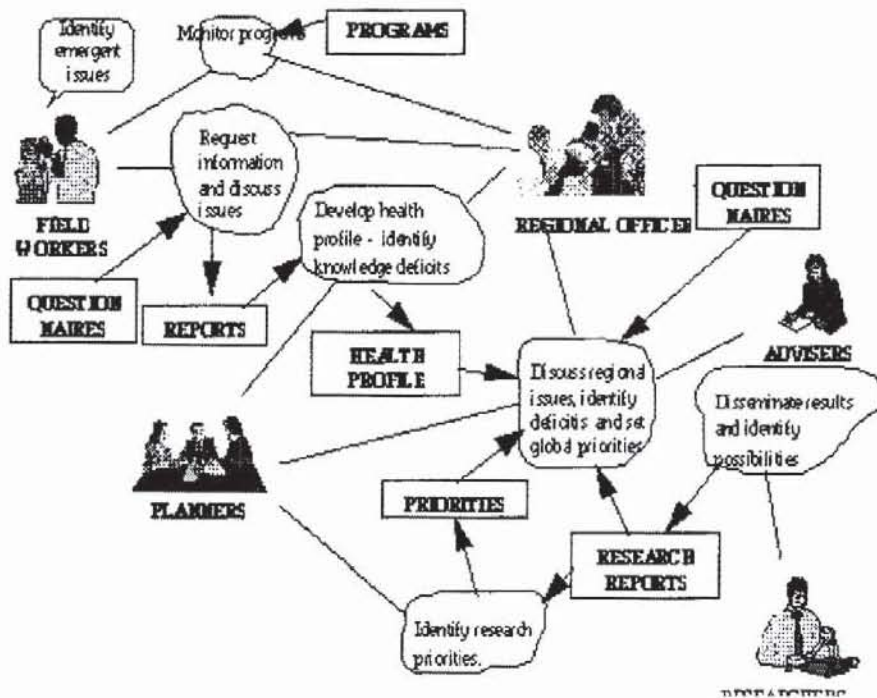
Identify emergent issues

Monitor programs

PROGRAMS

Request information and discuss issues

FIELD WORKERS

Develop health profile - identify knowledge deficits

REGIONAL OFFICER

QUESTION NAIRES

QUESTION NAIRES

REPORTS

HEALTH PROFILE

Discuss regional issues, identify deficits and set global priorities

ADVISERS

Disseminate results and identify possibilities

PLANNERS

PRIORITIES

RESEARCH REPORTS

Identify research priorities.

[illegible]